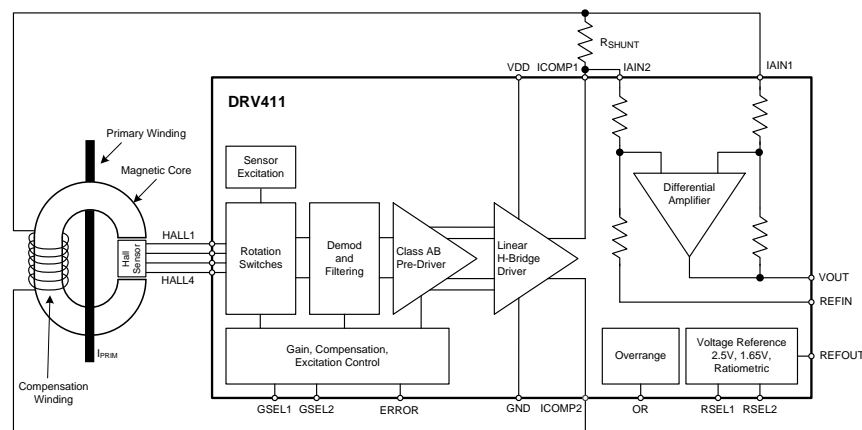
$R_{SHUNT}$

VDD ICOMP1 IAIN2 IAIN1

DRV411

Primary Winding

Magnetic Core

Sensor Excitation

Differential Amplifier

HALL1

Hall Sensor

HALL4

Rotation Switches

Demod and Filtering

Class AB Pre-Driver

Linear H-Bridge Driver

VOUT

REFIN

$I_{PRIM}$

Gain, Compensation, Excitation Control

Overrange

Voltage Reference 2.5V, 1.65V, Ratiometric

REFOUT

Compensation Winding

GSEL1 GSEL2 ERROR GND ICOMP2 OR RSEL1 RSEL2